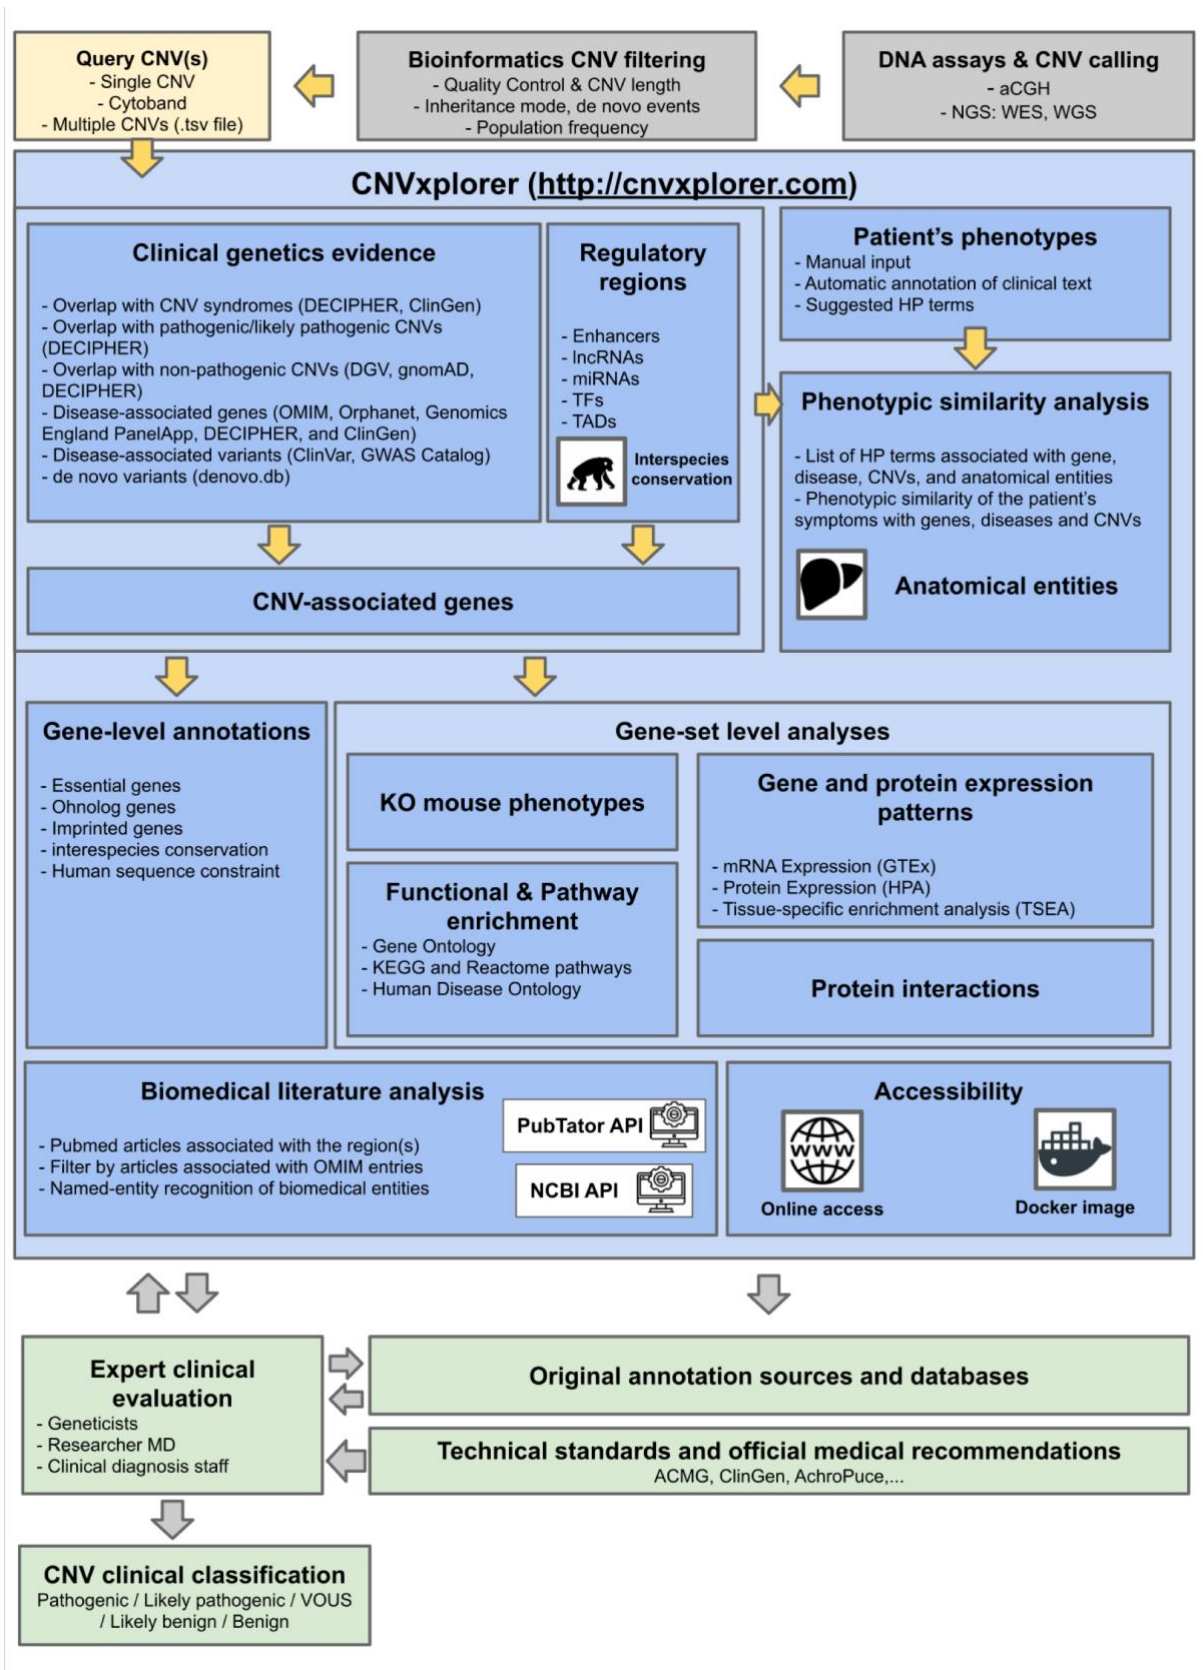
Query CNV(s)
- Single CNV
- Cytoband
- Multiple CNVs (.tsv file)

Bioinformatics CNV filtering
- Quality Control & CNV length
- Inheritance mode, de novo events
- Population frequency

DNA assays & CNV calling
- aCGH
- NGS: WES, WGS

CNVxplorer (http://cnvxplorer.com)

Clinical genetics evidence
- Overlap with CNV syndromes (DECIPHER, ClinGen)
- Overlap with pathogenic/likely pathogenic CNVs (DECIPHER)
- Overlap with non-pathogenic CNVs (DGV, gnomAD, DECIPHER)
- Disease-associated genes (OMIM, Orphanet, Genomics England PanelApp, DECIPHER, and ClinGen)
- Disease-associated variants (ClinVar, GWAS Catalog)
- de novo variants (denovo.db)

Regulatory regions
- Enhancers
- lncRNAs
- miRNAs
- TFs
- TADs
Interspecies conservation

Patient's phenotypes
- Manual input
- Automatic annotation of clinical text
- Suggested HP terms

Phenotypic similarity analysis
- List of HP terms associated with gene, disease, CNVs, and anatomical entities
- Phenotypic similarity of the patient's symptoms with genes, diseases and CNVs
Anatomical entities

CNV-associated genes

Gene-level annotations
- Essential genes
- Ohnolog genes
- Imprinted genes
- interespecies conservation
- Human sequence constraint

Gene-set level analyses

KO mouse phenotypes

Gene and protein expression patterns
- mRNA Expression (GTEx)
- Protein Expression (HPA)
- Tissue-specific enrichment analysis (TSEA)

Functional & Pathway enrichment
- Gene Ontology
- KEGG and Reactome pathways
- Human Disease Ontology

Protein interactions

Biomedical literature analysis
- Pubmed articles associated with the region(s)
- Filter by articles associated with OMIM entries
- Named-entity recognition of biomedical entities
PubTator API
NCBI API

Accessibility
WWW
Online access
Docker image

Expert clinical evaluation
- Geneticists
- Researcher MD
- Clinical diagnosis staff

Original annotation sources and databases

Technical standards and official medical recommendations
ACMG, ClinGen, AchroPuce,...

CNV clinical classification
Pathogenic / Likely pathogenic / VOUS / Likely benign / Benign